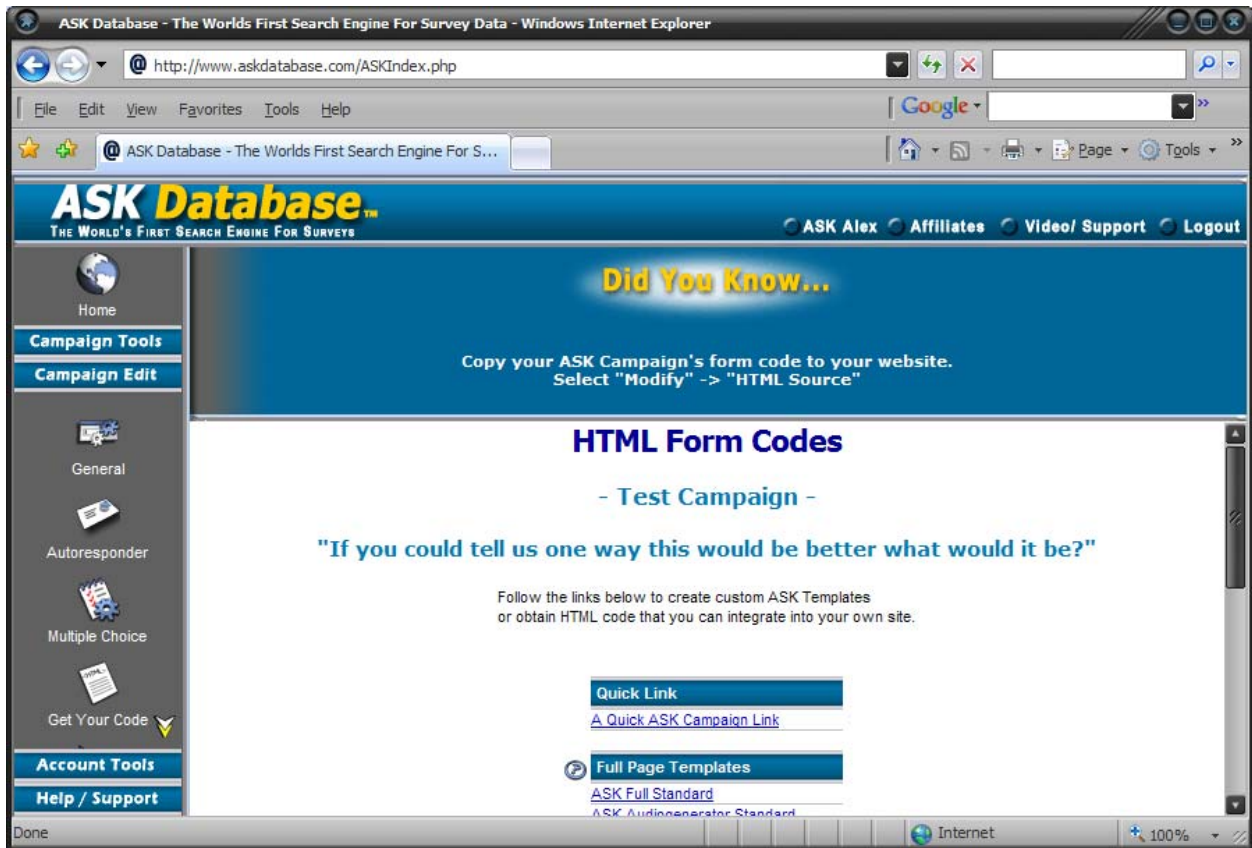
ASK Database - The Worlds First Search Engine For Survey Data - Windows Internet Explorer

http://www.askdatabase.com/ASKIndex.php

File Edit View Favorites Tools Help

Google

ASK Database - The Worlds First Search Engine For S...

Page Tools

ASK Database

THE WORLD'S FIRST SEARCH ENGINE FOR SURVEYS

ASK Alex Affiliates Video/ Support Logout

Home

Campaign Tools

Campaign Edit

General

Autoresponder

Multiple Choice

Get Your Code

Account Tools

Help / Support

Did You Know...

Copy your ASK Campaign's form code to your website.
Select "Modify" -> "HTML Source"

HTML Form Codes

- Test Campaign -

"If you could tell us one way this would be better what would it be?"

Follow the links below to create custom ASK Templates or obtain HTML code that you can integrate into your own site.

Quick Link

A Quick ASK Campaign Link

Full Page Templates

ASK Full Standard

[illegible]

Done

Internet

100%